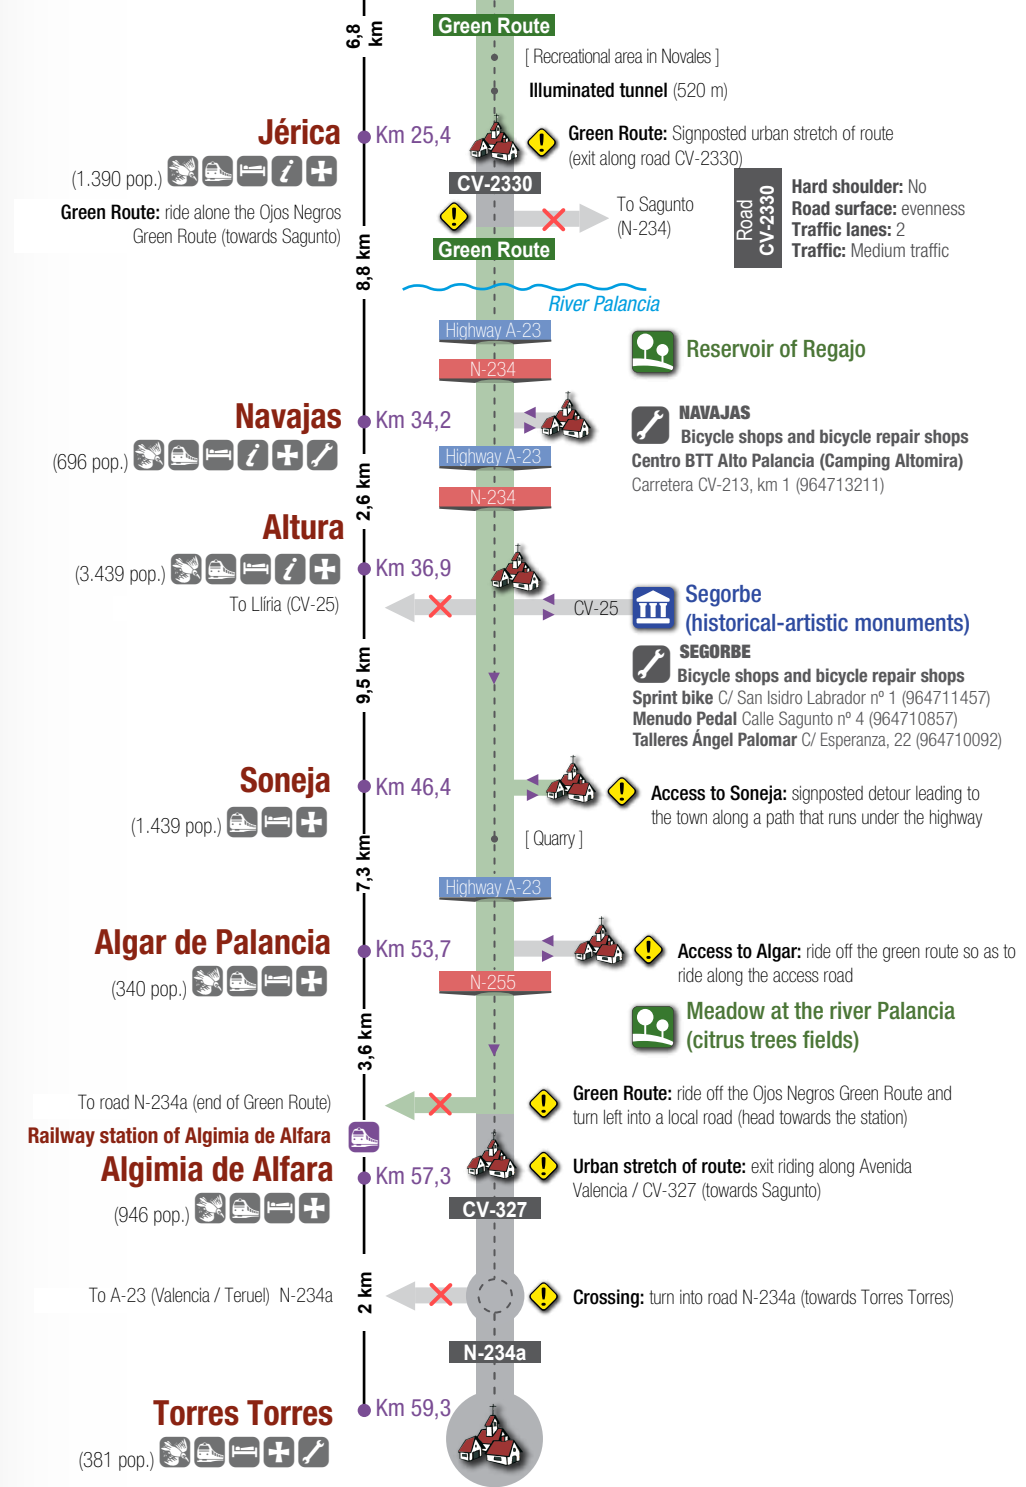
6,8 km

Green Route

[ Recreational area in Novales ]

Illuminated tunnel (520 m)

Jérica

Km 25,4

Green Route: Signposted urban stretch of route (exit along road CV-2330)

(1.390 pop.)

CV-2330

Green Route: ride alone the Ojos Negros Green Route (towards Sagunto)

To Sagunto (N-234)

Road CV-2330

Hard shoulder: No
Road surface: evenness
Traffic lanes: 2
Traffic: Medium traffic

Green Route

8,8 km

River Palancia

Highway A-23

N-234

Reservoir of Regajo

Navajas

Km 34,2

(696 pop.)

NAVAJAS
Bicycle shops and bicycle repair shops
Centro BTT Alto Palancia (Camping Altomira)
Carretera CV-213, km 1 (964713211)

Highway A-23

N-234

2,6 km

Altura

Km 36,9

(3.439 pop.)

To Llíria (CV-25)

CV-25

Segorbe
(historical-artistic monuments)

SEGORBE
Bicycle shops and bicycle repair shops
Sprint bike C/ San Isidro Labrador nº 1 (964711457)
Menudo Pedal Calle Sagunto nº 4 (964710857)
Talleres Ángel Palomar C/ Esperanza, 22 (964710092)

9,5 km

Soneja

Km 46,4

Access to Soneja: signposted detour leading to the town along a path that runs under the highway

(1.439 pop.)

[ Quarry ]

7,3 km

Highway A-23

Algar de Palancia

Km 53,7

Access to Algar: ride off the green route so as to ride along the access road

(340 pop.)

N-255

Meadow at the river Palancia
(citrus trees fields)

3,6 km

To road N-234a (end of Green Route)

Green Route: ride off the Ojos Negros Green Route and turn left into a local road (head towards the station)

Railway station of Algimia de Alfara

Algimia de Alfara

Km 57,3

Urban stretch of route: exit riding along Avenida Valencia / CV-327 (towards Sagunto)

(946 pop.)

CV-327

To A-23 (Valencia / Teruel) N-234a

2 km

Crossing: turn into road N-234a (towards Torres Torres)

N-234a

Torres Torres

Km 59,3

(381 pop.)